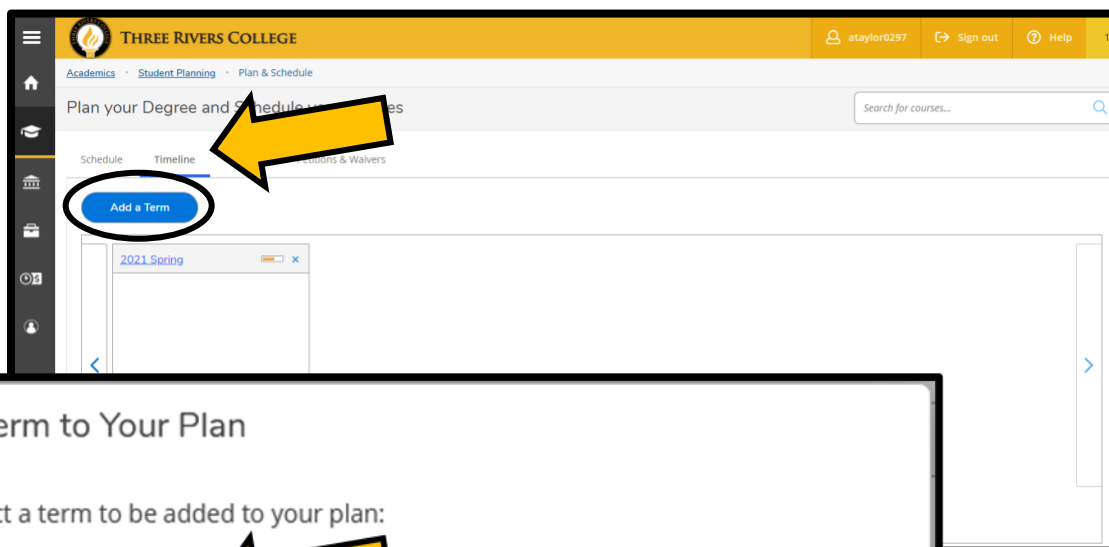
Three Rivers College

atayor0297 Sign out Help

Academics • Student Planning • Plan & Schedule

Plan your Degree and S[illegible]hedule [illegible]es

Search for courses...

Schedule Timeline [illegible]etitions & Waivers

Add a Term

2021 Spring ×

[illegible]erm to Your Plan

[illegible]t a term to be added to your plan: